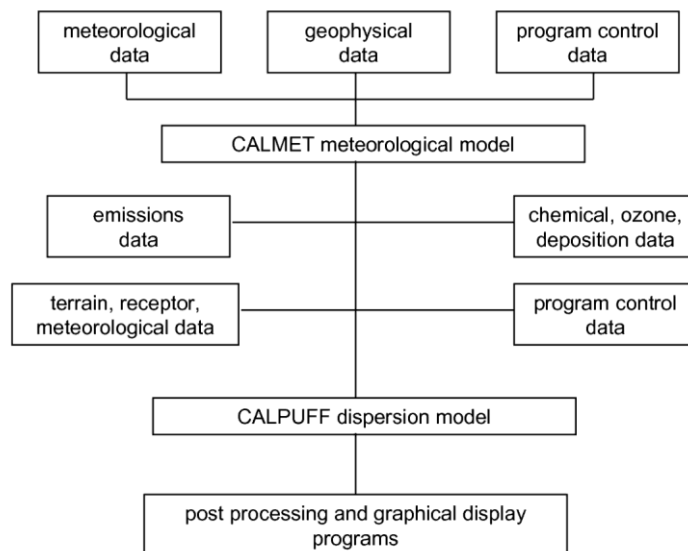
meteorological data

geophysical data

program control data

CALMET meteorological model

emissions data

chemical, ozone, deposition data

terrain, receptor, meteorological data

program control data

CALPUFF dispersion model

post processing and graphical display programs